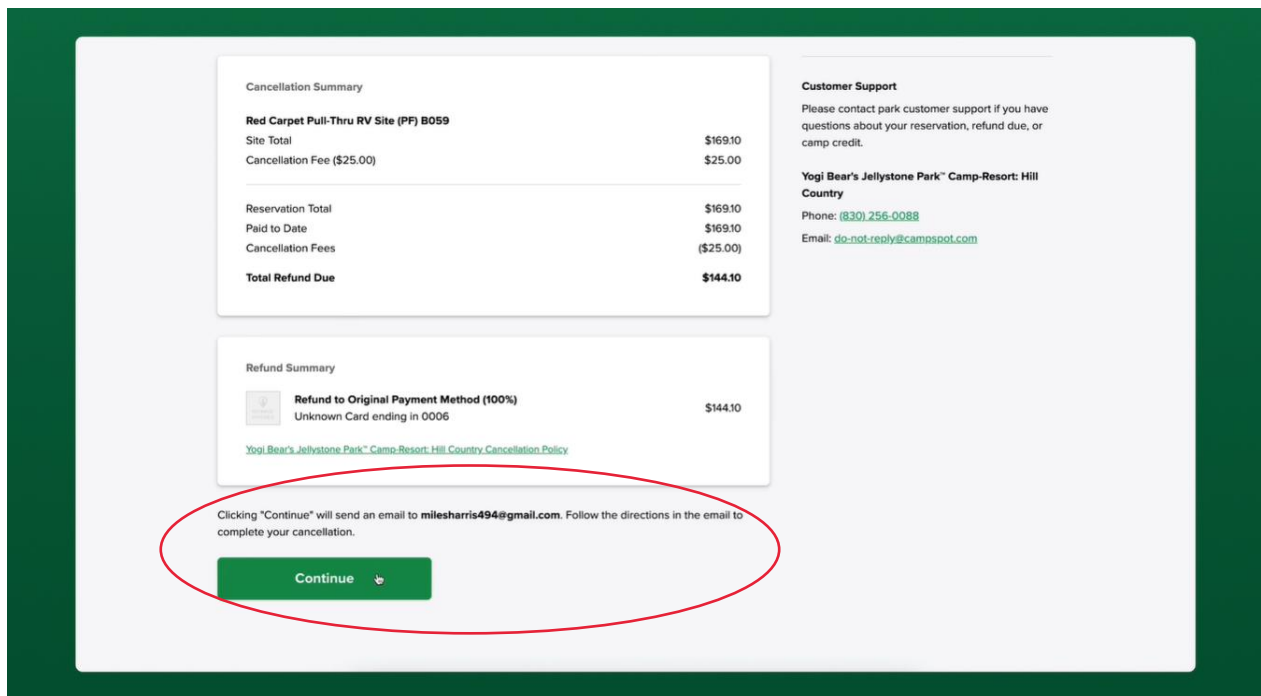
Cancellation Summary

Red Carpet Pull-Thru RV Site (PF) B059

| | |
|---|---|
| Site Total | $169.10 |
| Cancellation Fee ($25.00) | $25.00 |

| | |
|---|---|
| Reservation Total | $169.10 |
| Paid to Date | $169.10 |
| Cancellation Fees | ($25.00) |
| **Total Refund Due** | **$144.10** |

Refund Summary

**Refund to Original Payment Method (100%)**
Unknown Card ending in 0006
$144.10

Yogi Bear's Jellystone Park™ Camp-Resort: Hill Country Cancellation Policy

Clicking "Continue" will send an email to **milesharris494@gmail.com**. Follow the directions in the email to complete your cancellation.

Continue

Customer Support

Please contact park customer support if you have questions about your reservation, refund due, or camp credit.

Yogi Bear's Jellystone Park™ Camp-Resort: Hill Country

Phone: (830) 256-0088

Email: do-not-reply@campspot.com